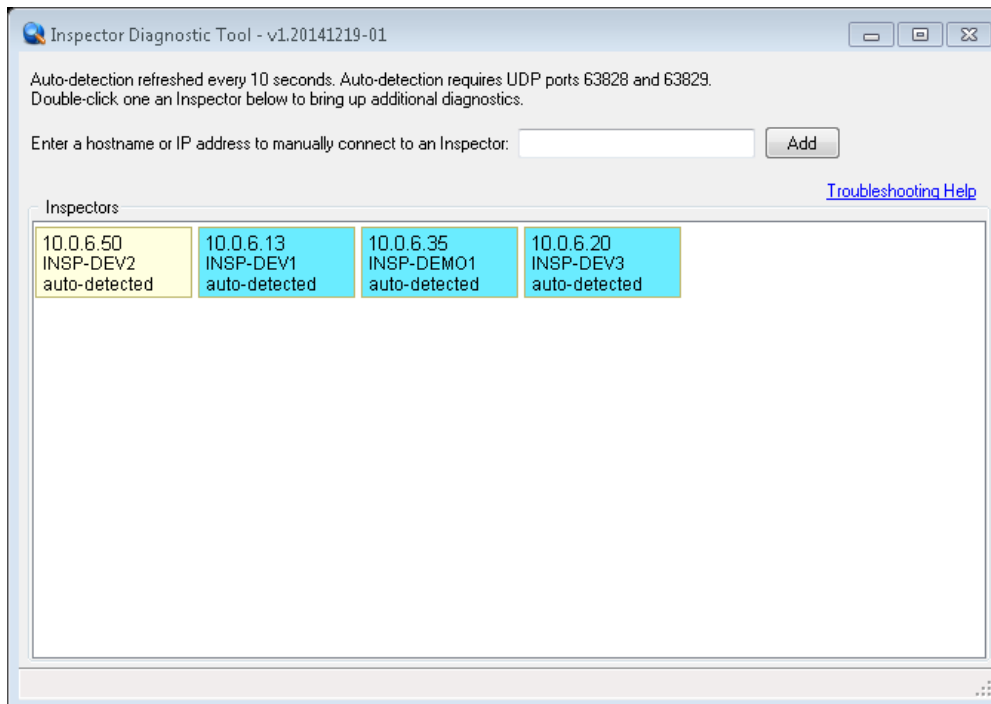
Inspector Diagnostic Tool - v1.20141219-01

Auto-detection refreshed every 10 seconds. Auto-detection requires UDP ports 63828 and 63829.
Double-click one an Inspector below to bring up additional diagnostics.

Enter a hostname or IP address to manually connect to an Inspector: Add

Troubleshooting Help

Inspectors

10.0.6.50
INSP-DEV2
auto-detected

10.0.6.13
INSP-DEV1
auto-detected

10.0.6.35
INSP-DEMO1
auto-detected

10.0.6.20
INSP-DEV3
auto-detected